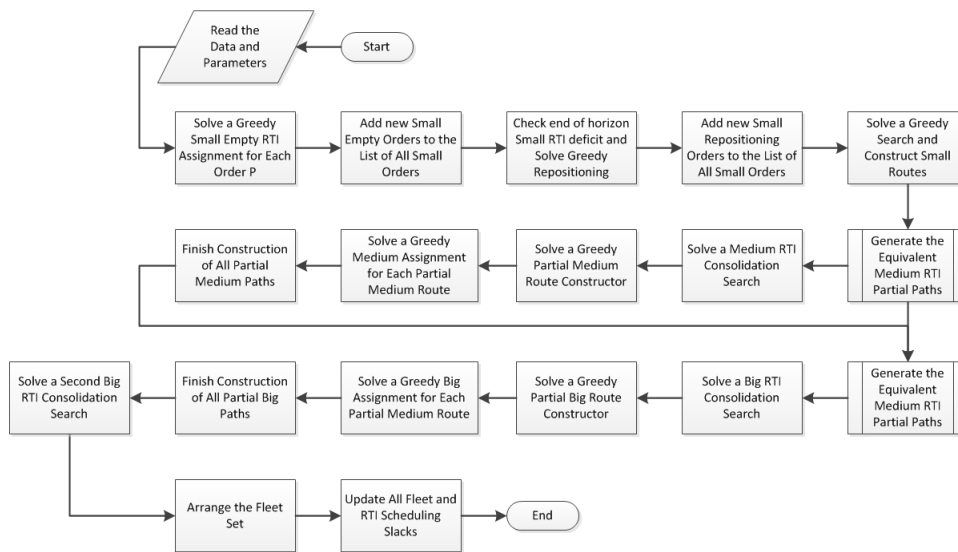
Start

Read the Data and Parameters

Solve a Greedy Small Empty RTI Assignment for Each Order P

Add new Small Empty Orders to the List of All Small Orders

Check end of horizon Small RTI deficit and Solve Greedy Repositioning

Add new Small Repositioning Orders to the List of All Small Orders

Solve a Greedy Search and Construct Small Routes

Generate the Equivalent Medium RTI Partial Paths

Solve a Medium RTI Consolidation Search

Solve a Greedy Partial Medium Route Constructor

Solve a Greedy Medium Assignment for Each Partial Medium Route

Finish Construction of All Partial Medium Paths

Generate the Equivalent Medium RTI Partial Paths

Solve a Big RTI Consolidation Search

Solve a Greedy Partial Big Route Constructor

Solve a Greedy Big Assignment for Each Partial Medium Route

Finish Construction of All Partial Big Paths

Solve a Second Big RTI Consolidation Search

Arrange the Fleet Set

Update All Fleet and RTI Scheduling Slacks

End